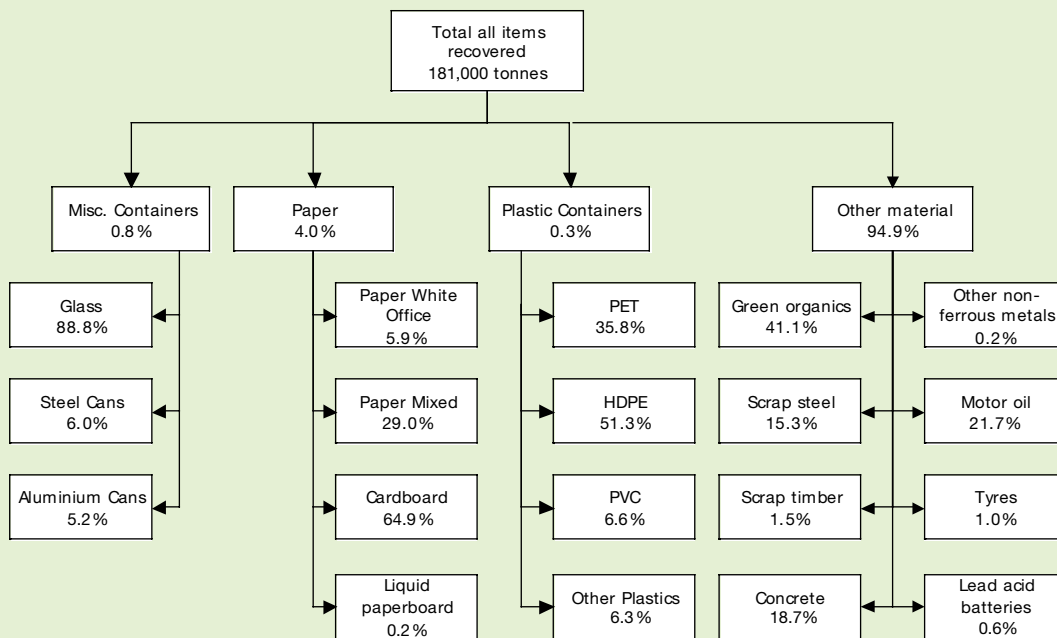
Total all items recovered 181,000 tonnes

Misc. Containers 0.8%

Glass 88.8%

Steel Cans 6.0%

Aluminium Cans 5.2%

Paper 4.0%

Paper White Office 5.9%

Paper Mixed 29.0%

Cardboard 64.9%

Liquid paperboard 0.2%

Plastic Containers 0.3%

PET 35.8%

HDPE 51.3%

PVC 6.6%

Other Plastics 6.3%

Other material 94.9%

Green organics 41.1%

Scrap steel 15.3%

Scrap timber 1.5%

Concrete 18.7%

Other non-ferrous metals 0.2%

Motor oil 21.7%

Tyres 1.0%

Lead acid batteries 0.6%